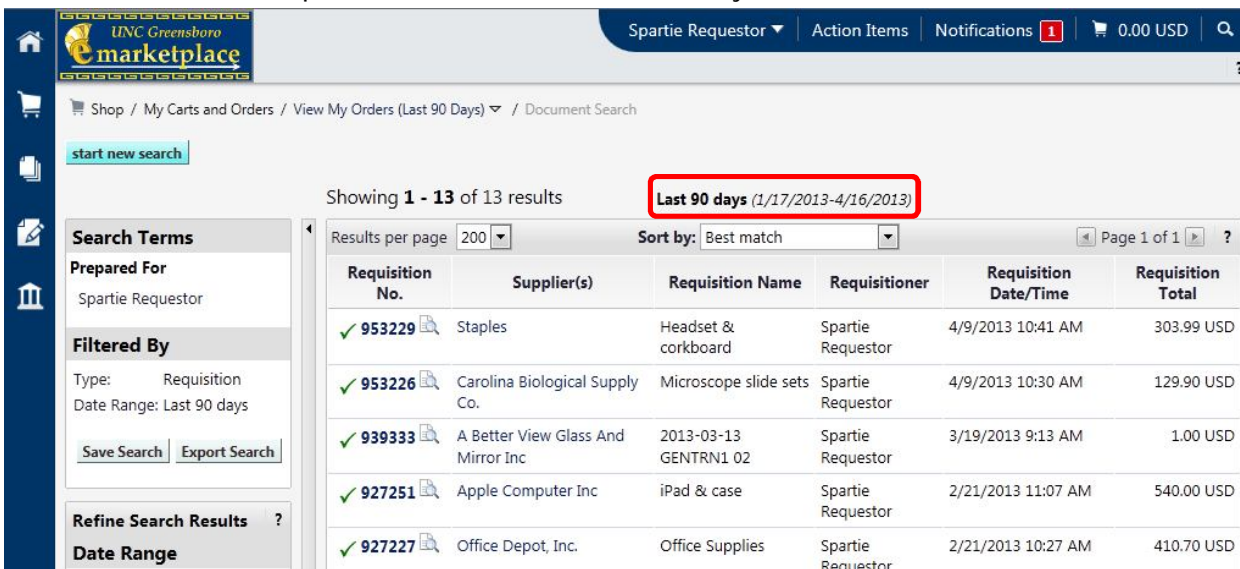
UNC Greensboro
marketplace

Spartie Requestor ▼ | Action Items | Notifications 1 | 0.00 USD

Shop / My Carts and Orders / View My Orders (Last 90 Days) / Document Search

start new search

Showing **1 - 13** of 13 results

**Last 90 days** *(1/17/2013-4/16/2013)*

Search Terms

Prepared For

Spartie Requestor

Filtered By

Type: Requisition

Date Range: Last 90 days

Save Search Export Search

Refine Search Results ?

Date Range

Results per page 200

Sort by: Best match

Page 1 of 1 ?

| Requisition No. | Supplier(s) | Requisition Name | Requisitioner | Requisition Date/Time | Requisition Total |
|---|---|---|---|---|---|
| ✓ 953229 | Staples | Headset & corkboard | Spartie Requestor | 4/9/2013 10:41 AM | 303.99 USD |
| ✓ 953226 | Carolina Biological Supply Co. | Microscope slide sets | Spartie Requestor | 4/9/2013 10:30 AM | 129.90 USD |
| ✓ 939333 | A Better View Glass And Mirror Inc | 2013-03-13 GENTRN1 02 | Spartie Requestor | 3/19/2013 9:13 AM | 1.00 USD |
| ✓ 927251 | Apple Computer Inc | iPad & case | Spartie Requestor | 2/21/2013 11:07 AM | 540.00 USD |
| ✓ 927227 | Office Depot, Inc. | Office Supplies | Spartie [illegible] | 2/21/2013 10:27 AM | 410.70 USD |